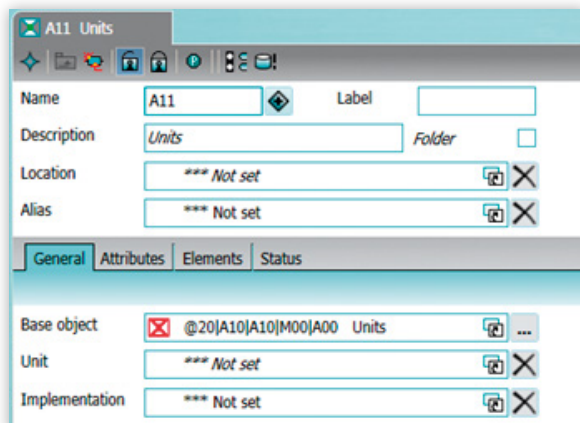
A11 Units

Name
A11
Label

Description
Units
Folder

Location
*** Not set

Alias
*** Not set

General
Attributes
Elements
Status

Base object
@20|A10|A10|M00|A00 Units
...

Unit
*** Not set

Implementation
*** Not set